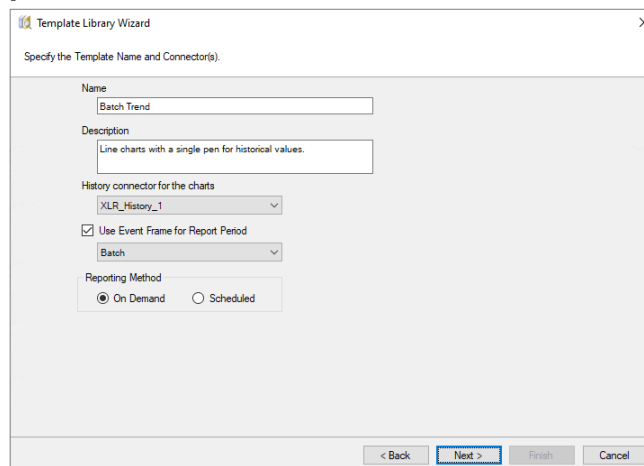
Template Library Wizard

Specify the Template Name and Connector(s).

Name
Batch Trend

Description
Line charts with a single pen for historical values.

History connector for the charts
XLR_History_1

Use Event Frame for Report Period
Batch

Reporting Method
On Demand
Scheduled

< Back
Next >
Finish
Cancel